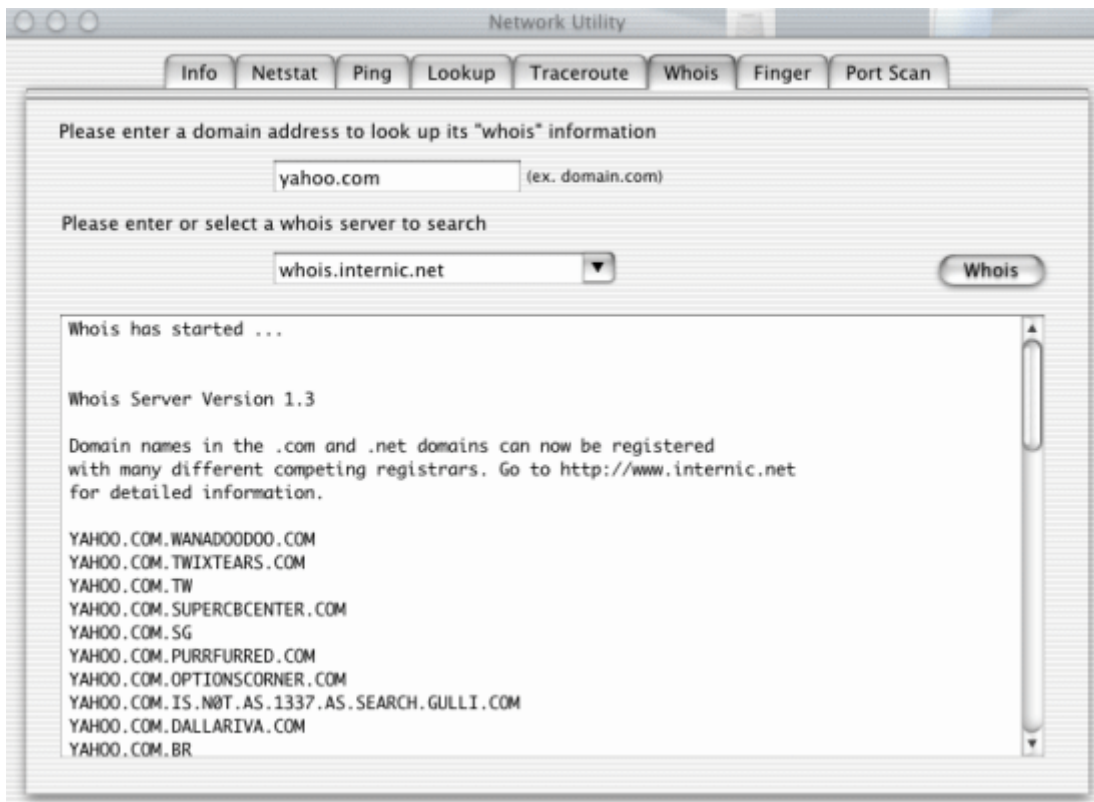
Network Utility

Info | Netstat | Ping | Lookup | Traceroute | Whois | Finger | Port Scan

Please enter a domain address to look up its "whois" information

yahoo.com (ex. domain.com)

Please enter or select a whois server to search

whois.internic.net

Whois

Whois has started ...

Whois Server Version 1.3

Domain names in the .com and .net domains can now be registered with many different competing registrars. Go to http://www.internic.net for detailed information.

YAHOO.COM.WANADOODOO.COM
YAHOO.COM.TWIXTEARS.COM
YAHOO.COM.TW
YAHOO.COM.SUPERCBCENTER.COM
YAHOO.COM.SG
YAHOO.COM.PURRFURRED.COM
YAHOO.COM.OPTIONSCORNER.COM
YAHOO.COM.IS.NØT.AS.1337.AS.SEARCH.GULLI.COM
YAHOO.COM.DALLARIVA.COM
YAHOO.COM.BR